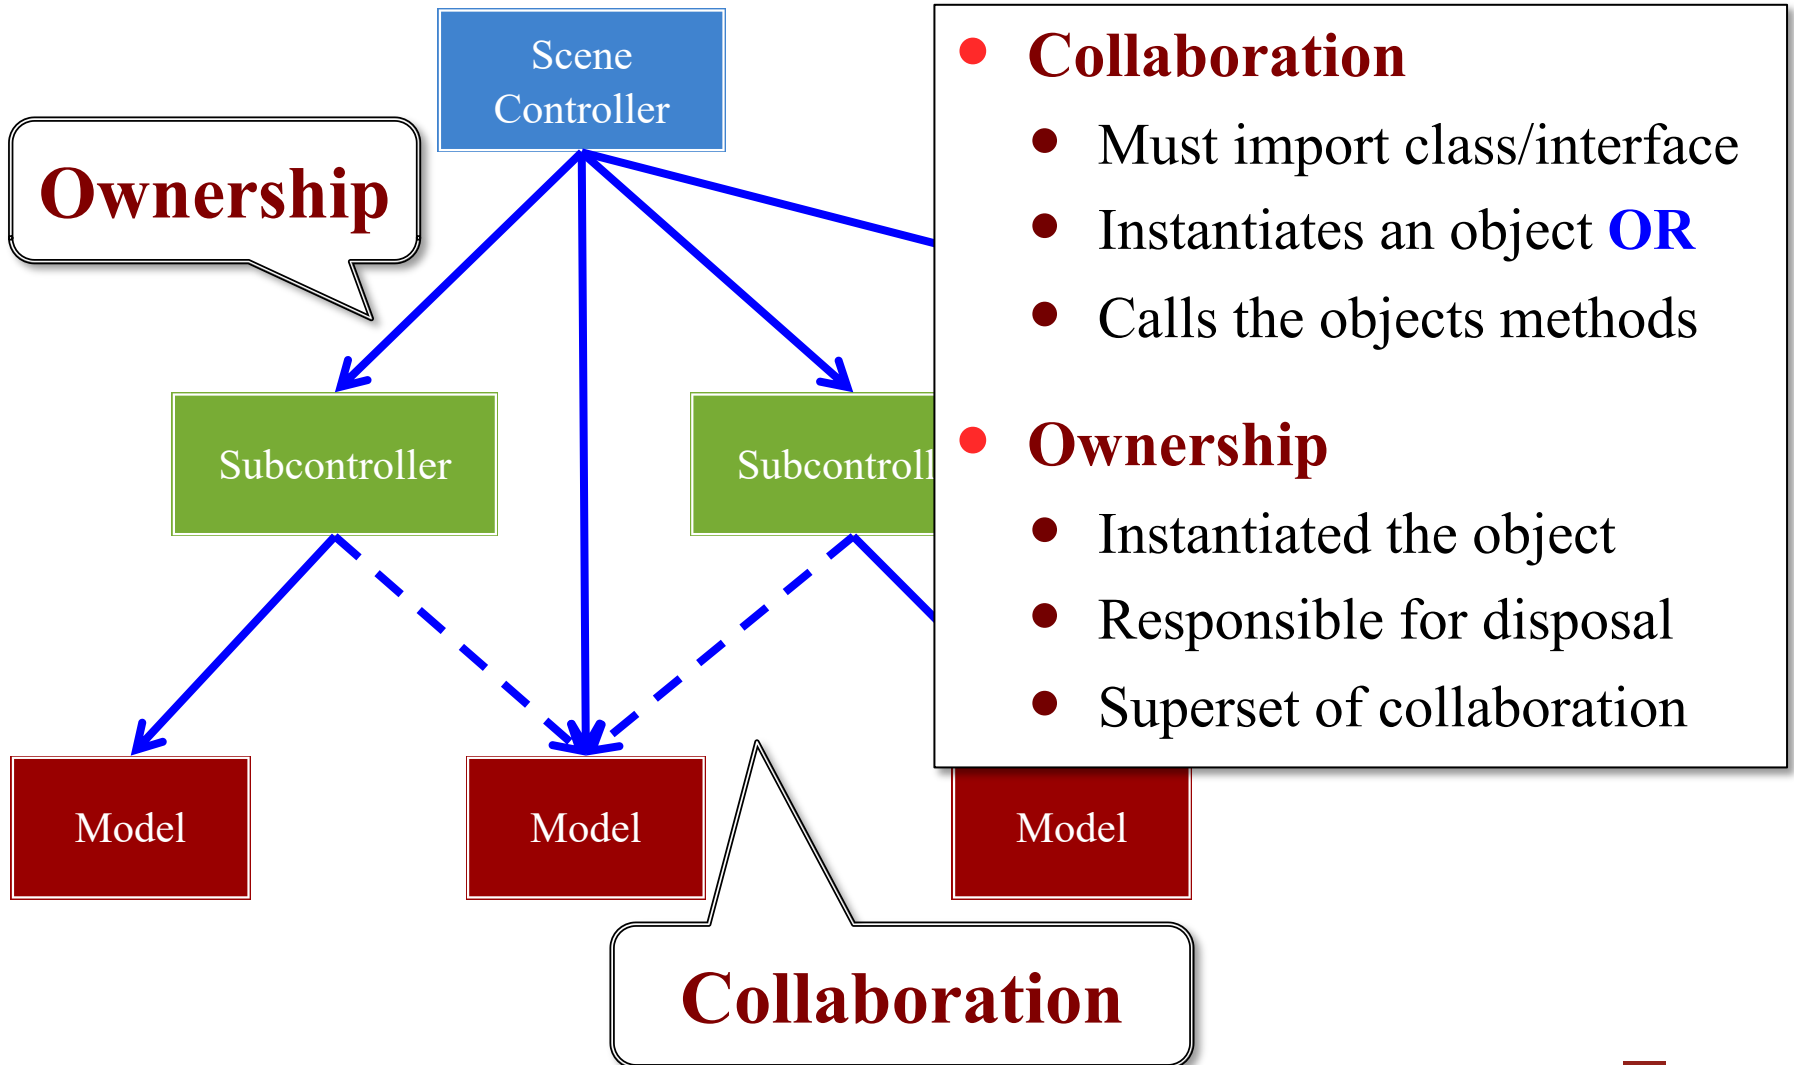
Scene Controller

Ownership

Subcontroller

Subcontroll

Model

Model

Model

Collaboration

Collaboration
- Must import class/interface
- Instantiates an object OR
- Calls the objects methods

Ownership
- Instantiated the object
- Responsible for disposal
- Superset of collaboration